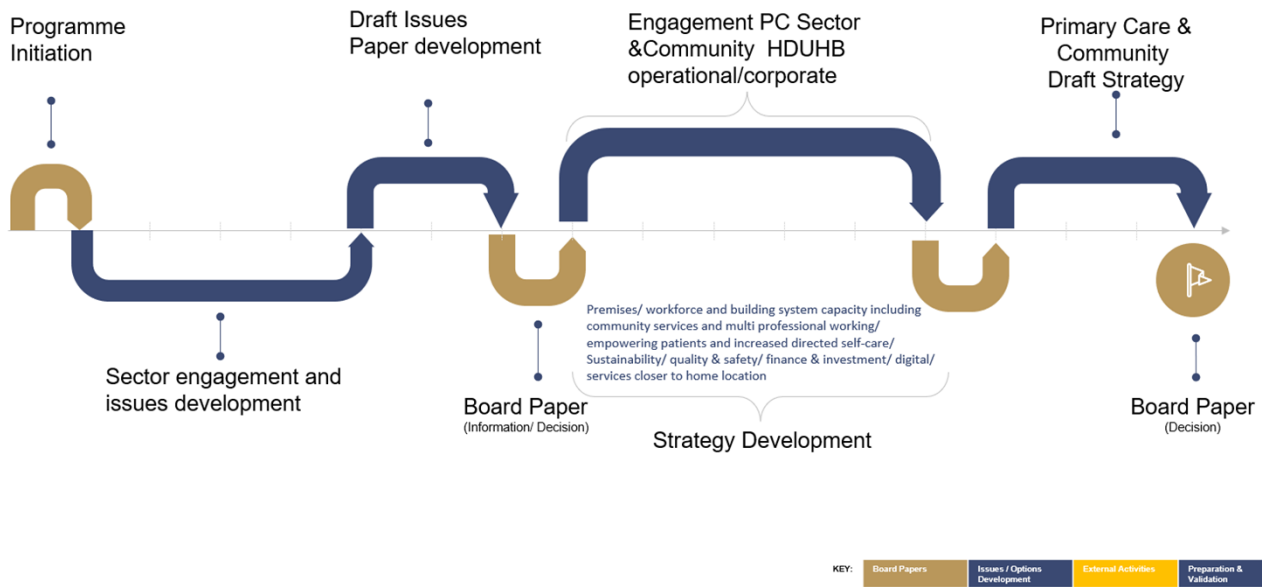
Programme Initiation

Draft Issues Paper development

Engagement PC Sector &Community HDUHB operational/corporate

Primary Care & Community Draft Strategy

Sector engagement and issues development

Board Paper
(Information/ Decision)

Premises/ workforce and building system capacity including community services and multi professional working/ empowering patients and increased directed self-care/ Sustainability/ quality & safety/ finance & investment/ digital/ services closer to home location

Strategy Development

Board Paper
(Decision)

KEY: Board Papers | Issues / Options Development | External Activities | Preparation & Validation